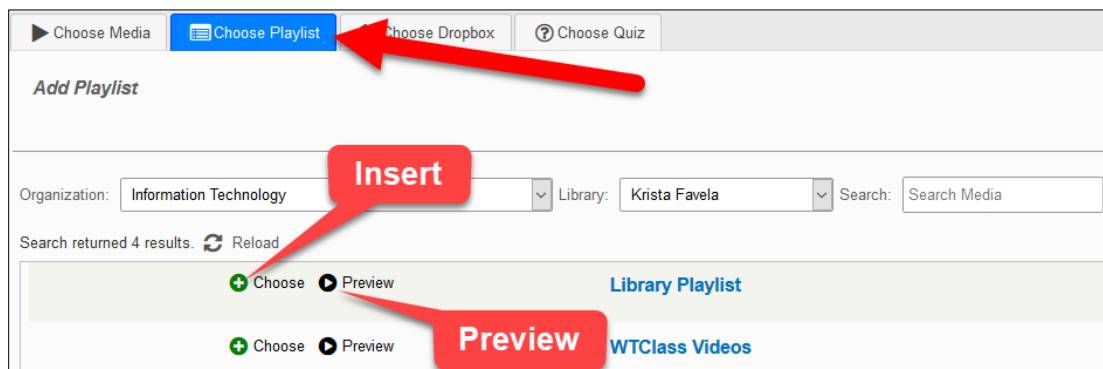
Choose Media
Choose Playlist
Choose Dropbox
Choose Quiz

Add Playlist

Insert

Organization: Information Technology
Library: Krista Favela
Search: Search Media

Search returned 4 results. Reload

Choose Preview Library Playlist

Preview

Choose Preview WTClass Videos